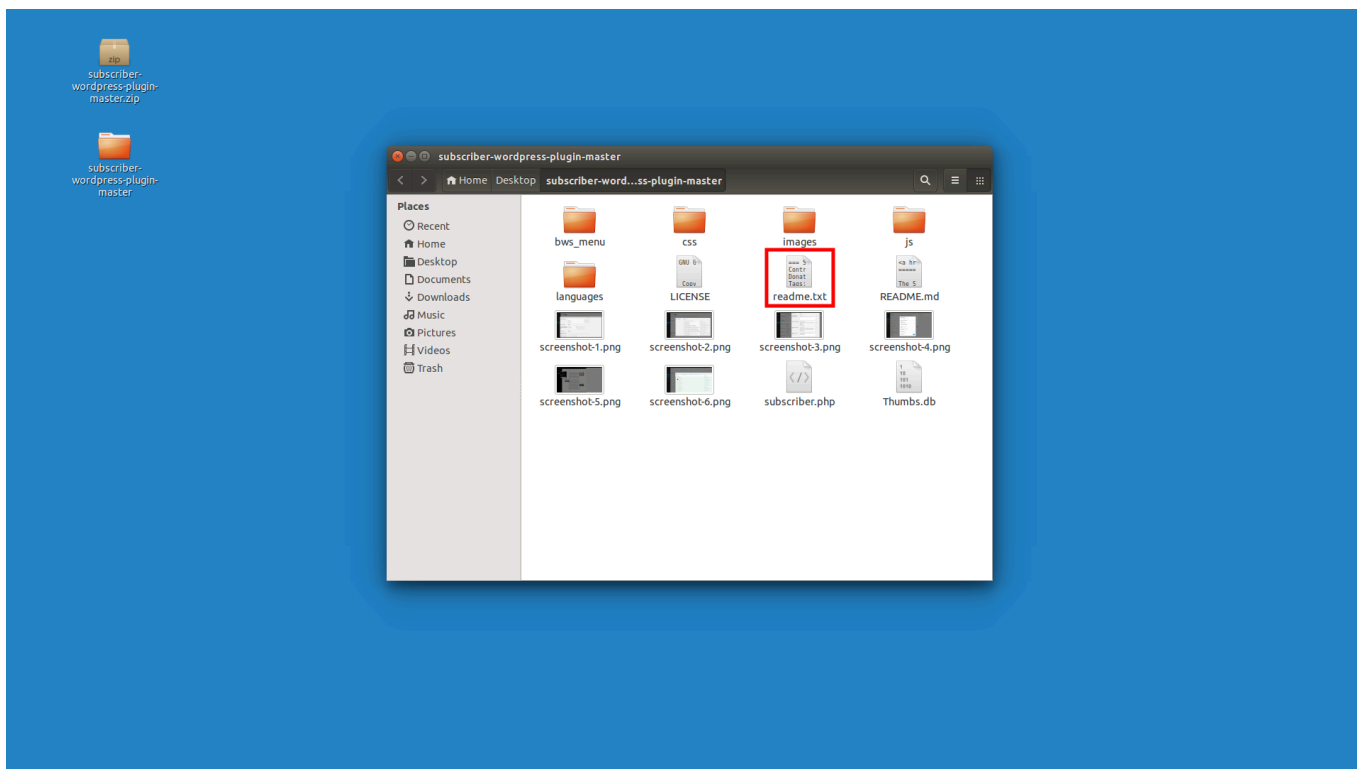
zip
subscriber-wordpress-plugin-master.zip

subscriber-wordpress-plugin-master

subscriber-wordpress-plugin-master

Home Desktop subscriber-word...ss-plugin-master

Places
Recent
Home
Desktop
Documents
Downloads
Music
Pictures
Videos
Trash

bws_menu
css
images
js
GNU G
Copy
=== S
Contr
Donat
Tags:
<a hr
=====
The S
languages
LICENSE
readme.txt
README.md
screenshot-1.png
screenshot-2.png
screenshot-3.png
screenshot-4.png
</>
1
10
101
1010
screenshot-5.png
screenshot-6.png
subscriber.php
Thumbs.db